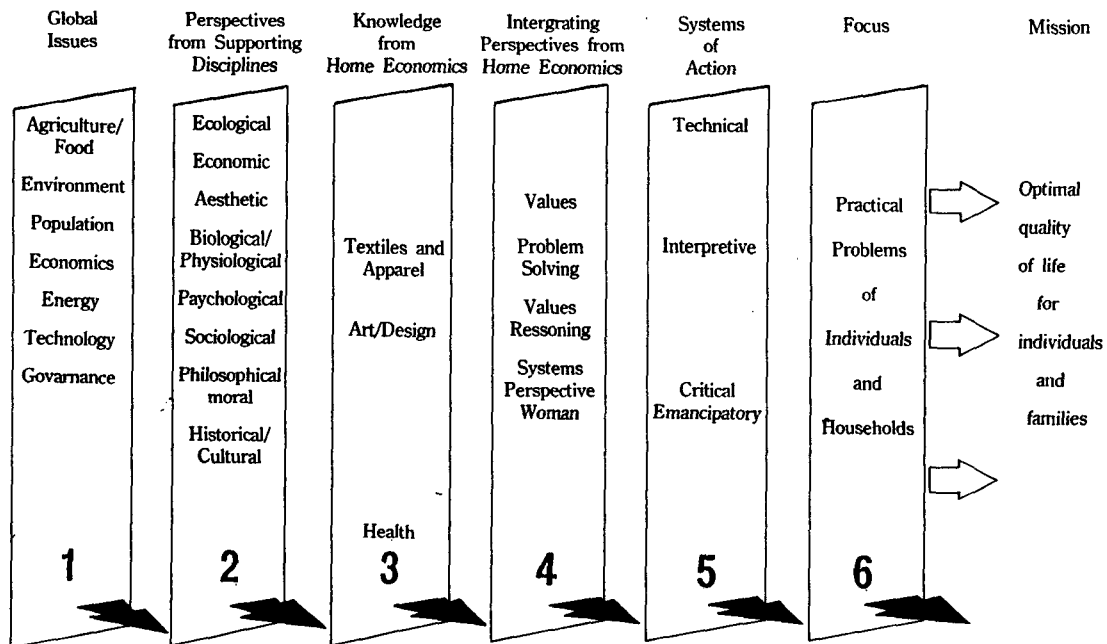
Global Issues

Agriculture/ Food
Environment
Population
Economics
Energy
Technology
Govarnance

1

Perspectives from Supporting Disciplines

Ecological
Economic
Aesthetic
Biological/ Physiological
Paychological
Sociological
Philosophical moral
Historical/ Cultural

2

Knowledge from Home Economics

Textiles and Apparel
Art/Design
Health

3

Intergrating Perspectives from Home Economics

Values
Problem Solving
Values Ressoning
Systems Perspective Woman

4

Systems of Action

Technical
Interpretive
Critical Emancipatory

5

Focus

Practical Problems of Individuals and Households

6

Mission

Optimal quality of life for individuals and families